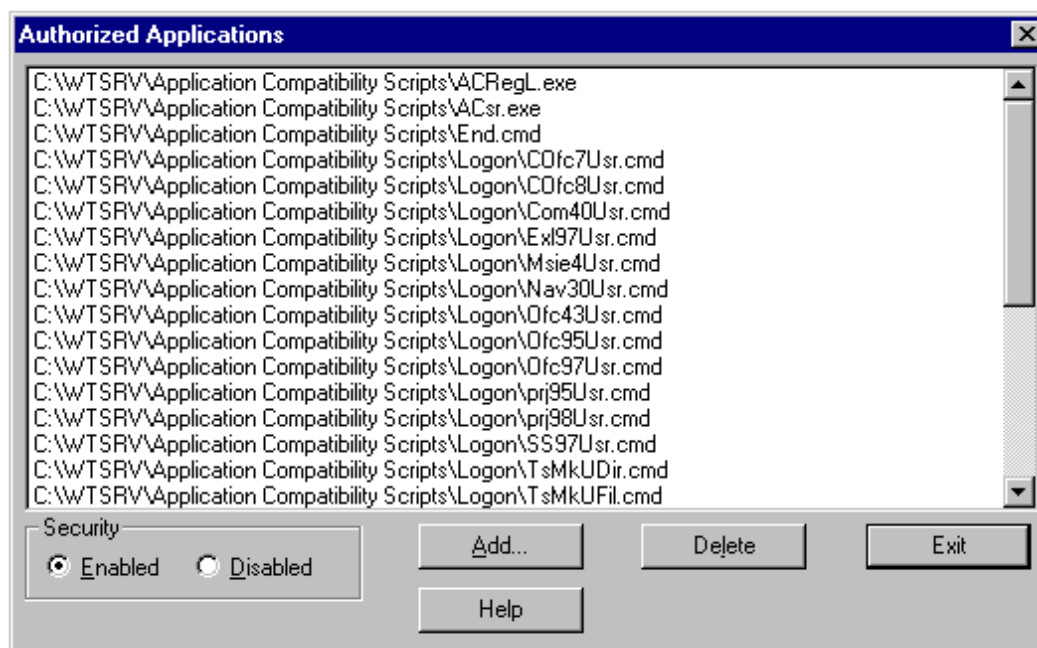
Authorized Applications

C:\WTSRV\Application Compatibility Scripts\ACRegL.exe
C:\WTSRV\Application Compatibility Scripts\ACsr.exe
C:\WTSRV\Application Compatibility Scripts\End.cmd
C:\WTSRV\Application Compatibility Scripts\Logon\COfc7Usr.cmd
C:\WTSRV\Application Compatibility Scripts\Logon\COfc8Usr.cmd
C:\WTSRV\Application Compatibility Scripts\Logon\Com40Usr.cmd
C:\WTSRV\Application Compatibility Scripts\Logon\Exl97Usr.cmd
C:\WTSRV\Application Compatibility Scripts\Logon\Msie4Usr.cmd
C:\WTSRV\Application Compatibility Scripts\Logon\Nav30Usr.cmd
C:\WTSRV\Application Compatibility Scripts\Logon\Ofc43Usr.cmd
C:\WTSRV\Application Compatibility Scripts\Logon\Ofc95Usr.cmd
C:\WTSRV\Application Compatibility Scripts\Logon\Ofc97Usr.cmd
C:\WTSRV\Application Compatibility Scripts\Logon\prj95Usr.cmd
C:\WTSRV\Application Compatibility Scripts\Logon\prj98Usr.cmd
C:\WTSRV\Application Compatibility Scripts\Logon\SS97Usr.cmd
C:\WTSRV\Application Compatibility Scripts\Logon\TsMkUDir.cmd
C:\WTSRV\Application Compatibility Scripts\Logon\TsMkUFil.cmd

Security
Enabled
Disabled

Add...
Delete
Exit
Help